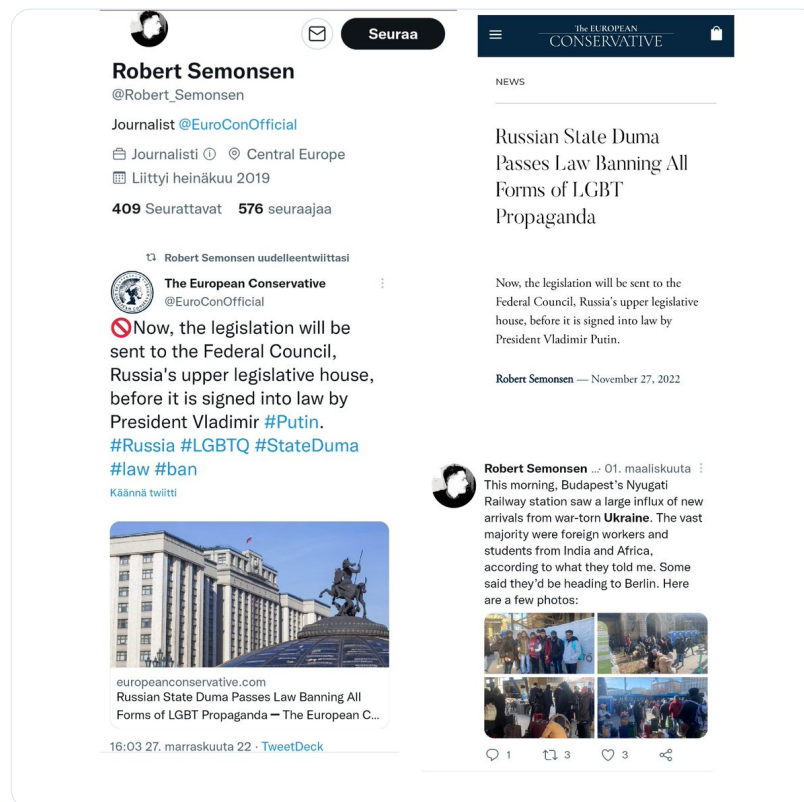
Seuraa

Robert Semonsen
@Robert_Semonsen

Journalist @EuroConOfficial

Journalisti ⓘ Central Europe
Liittyi heinäkuu 2019

409 Seurattavat 576 seuraajaa

Robert Semonsen uudelleentwiittasi

The European Conservative
@EuroConOfficial

🚫Now, the legislation will be sent to the Federal Council, Russia's upper legislative house, before it is signed into law by President Vladimir #Putin. #Russia #LGBTQ #StateDuma #law #ban

Käännä twiitti

europeanconservative.com
Russian State Duma Passes Law Banning All Forms of LGBT Propaganda — The European C...

16:03 27. marraskuuta 22 · TweetDeck

The EUROPEAN CONSERVATIVE

NEWS

Russian State Duma Passes Law Banning All Forms of LGBT Propaganda

Now, the legislation will be sent to the Federal Council, Russia's upper legislative house, before it is signed into law by President Vladimir Putin.

Robert Semonsen — November 27, 2022

Robert Semonsen ... · 01. maaliskuuta
This morning, Budapest's Nyugati Railway station saw a large influx of new arrivals from war-torn Ukraine. The vast majority were foreign workers and students from India and Africa, according to what they told me. Some said they'd be heading to Berlin. Here are a few photos:

1 3 3